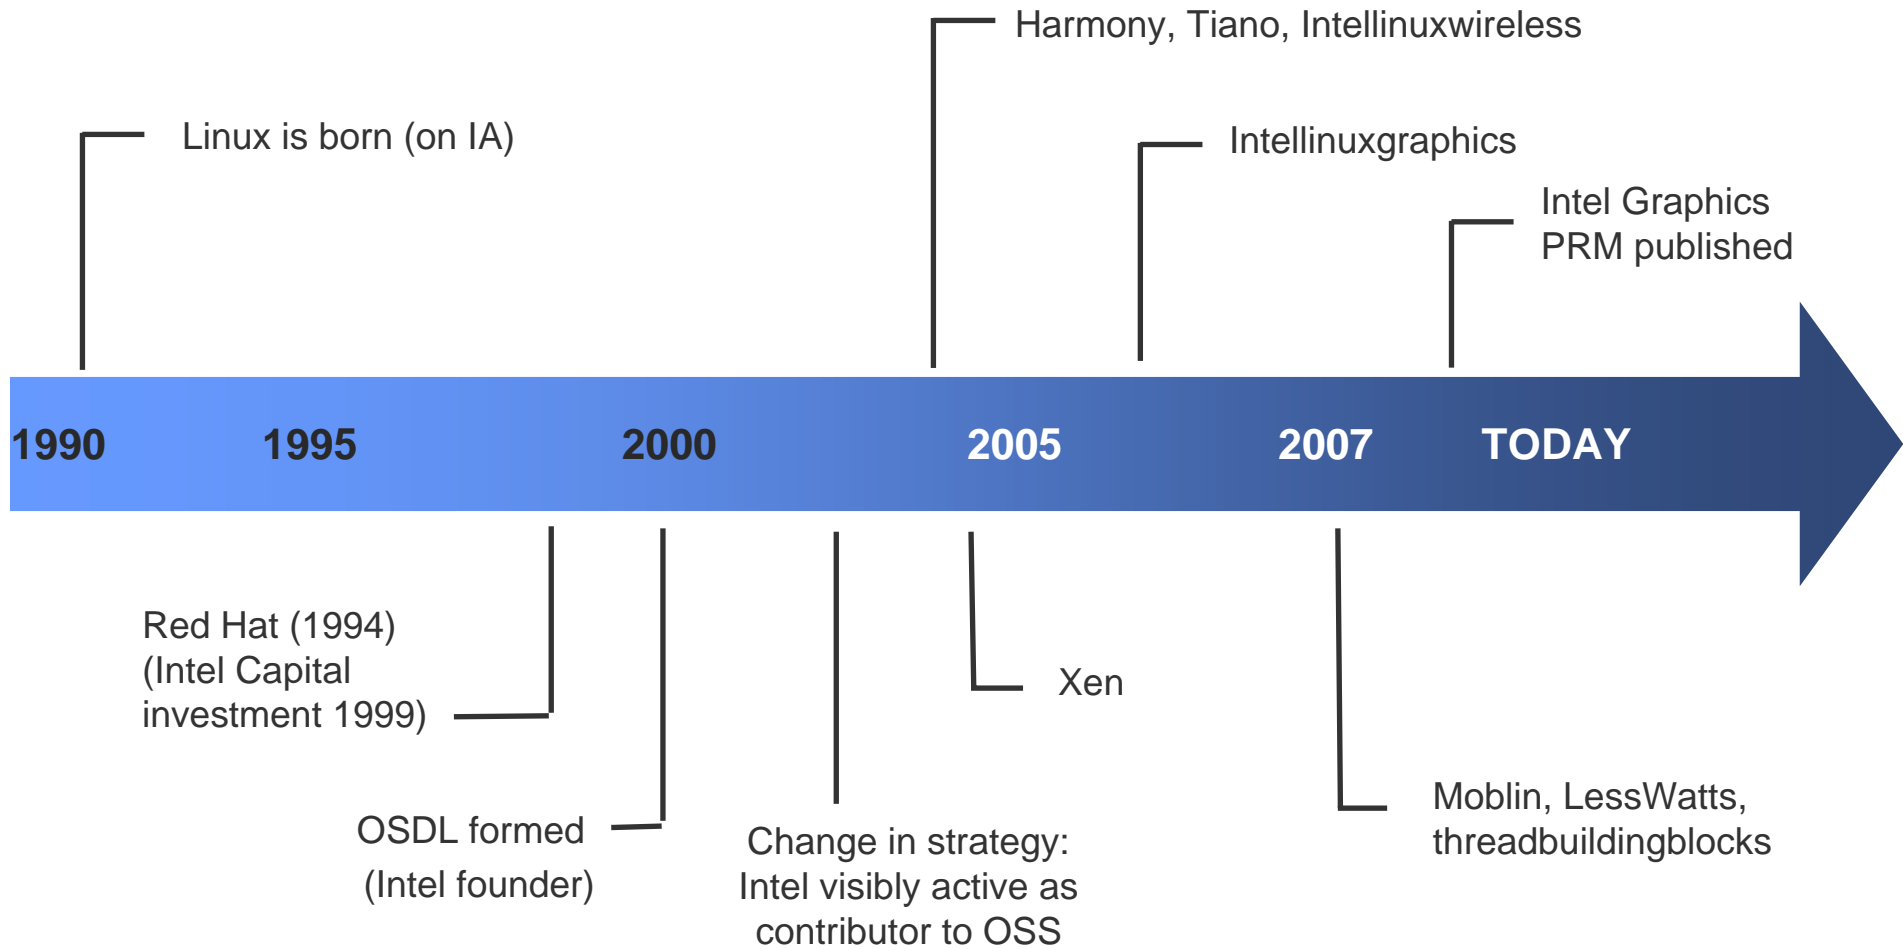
Harmony, Tiano, Intellinuxwireless

Linux is born (on IA)

Intellinuxgraphics

Intel Graphics PRM published

1990 1995 2000 2005 2007 TODAY

Red Hat (1994) (Intel Capital investment 1999)

Xen

OSDL formed (Intel founder)

Change in strategy: Intel visibly active as contributor to OSS

Moblin, LessWatts, threadbuildingblocks